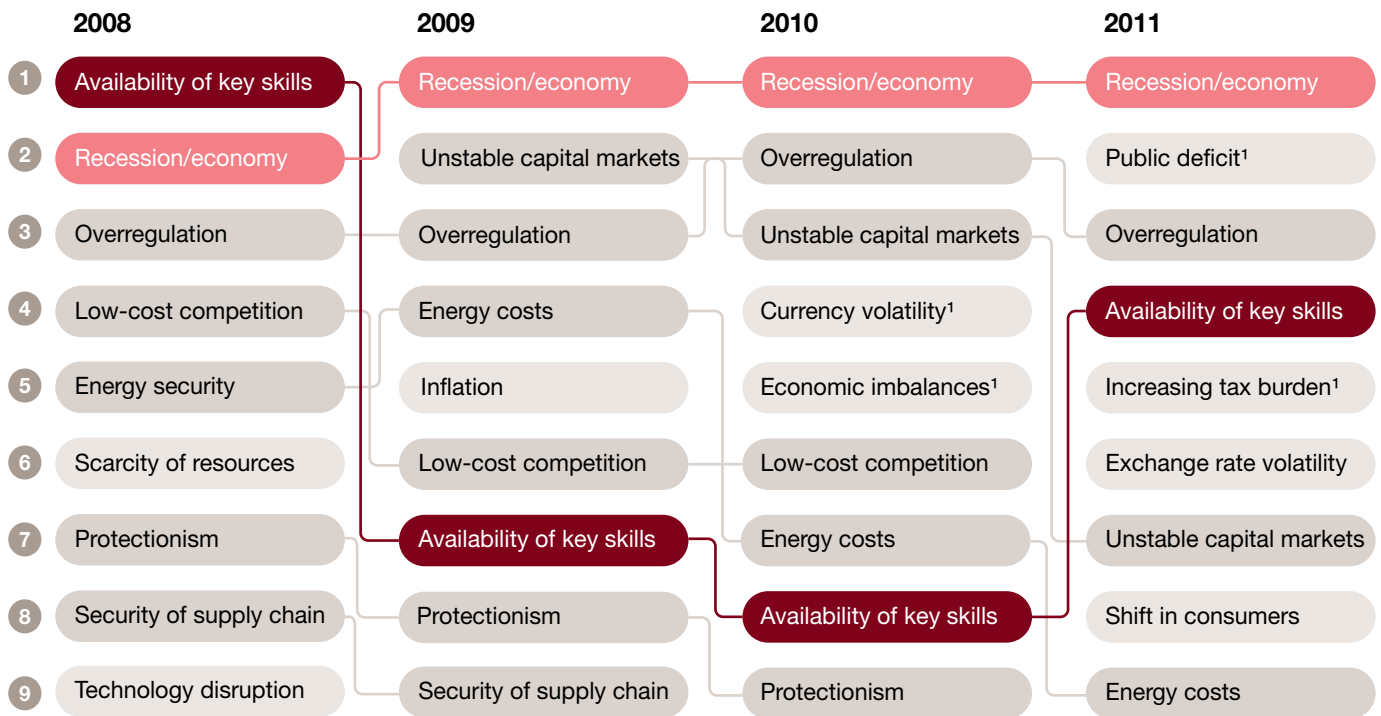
| | 2008 | 2009 | 2010 | 2011 |
|---|---|---|---|---|
| 1 | Availability of key skills | Recession/economy | Recession/economy | Recession/economy |
| 2 | Recession/economy | Unstable capital markets | Overregulation | Public deficit¹ |
| 3 | Overregulation | Overregulation | Unstable capital markets | Overregulation |
| 4 | Low-cost competition | Energy costs | Currency volatility¹ | Availability of key skills |
| 5 | Energy security | Inflation | Economic imbalances¹ | Increasing tax burden¹ |
| 6 | Scarcity of resources | Low-cost competition | Low-cost competition | Exchange rate volatility |
| 7 | Protectionism | Availability of key skills | Energy costs | Unstable capital markets |
| 8 | Security of supply chain | Protectionism | Availability of key skills | Shift in consumers |
| 9 | Technology disruption | Security of supply chain | Protectionism | Energy costs |